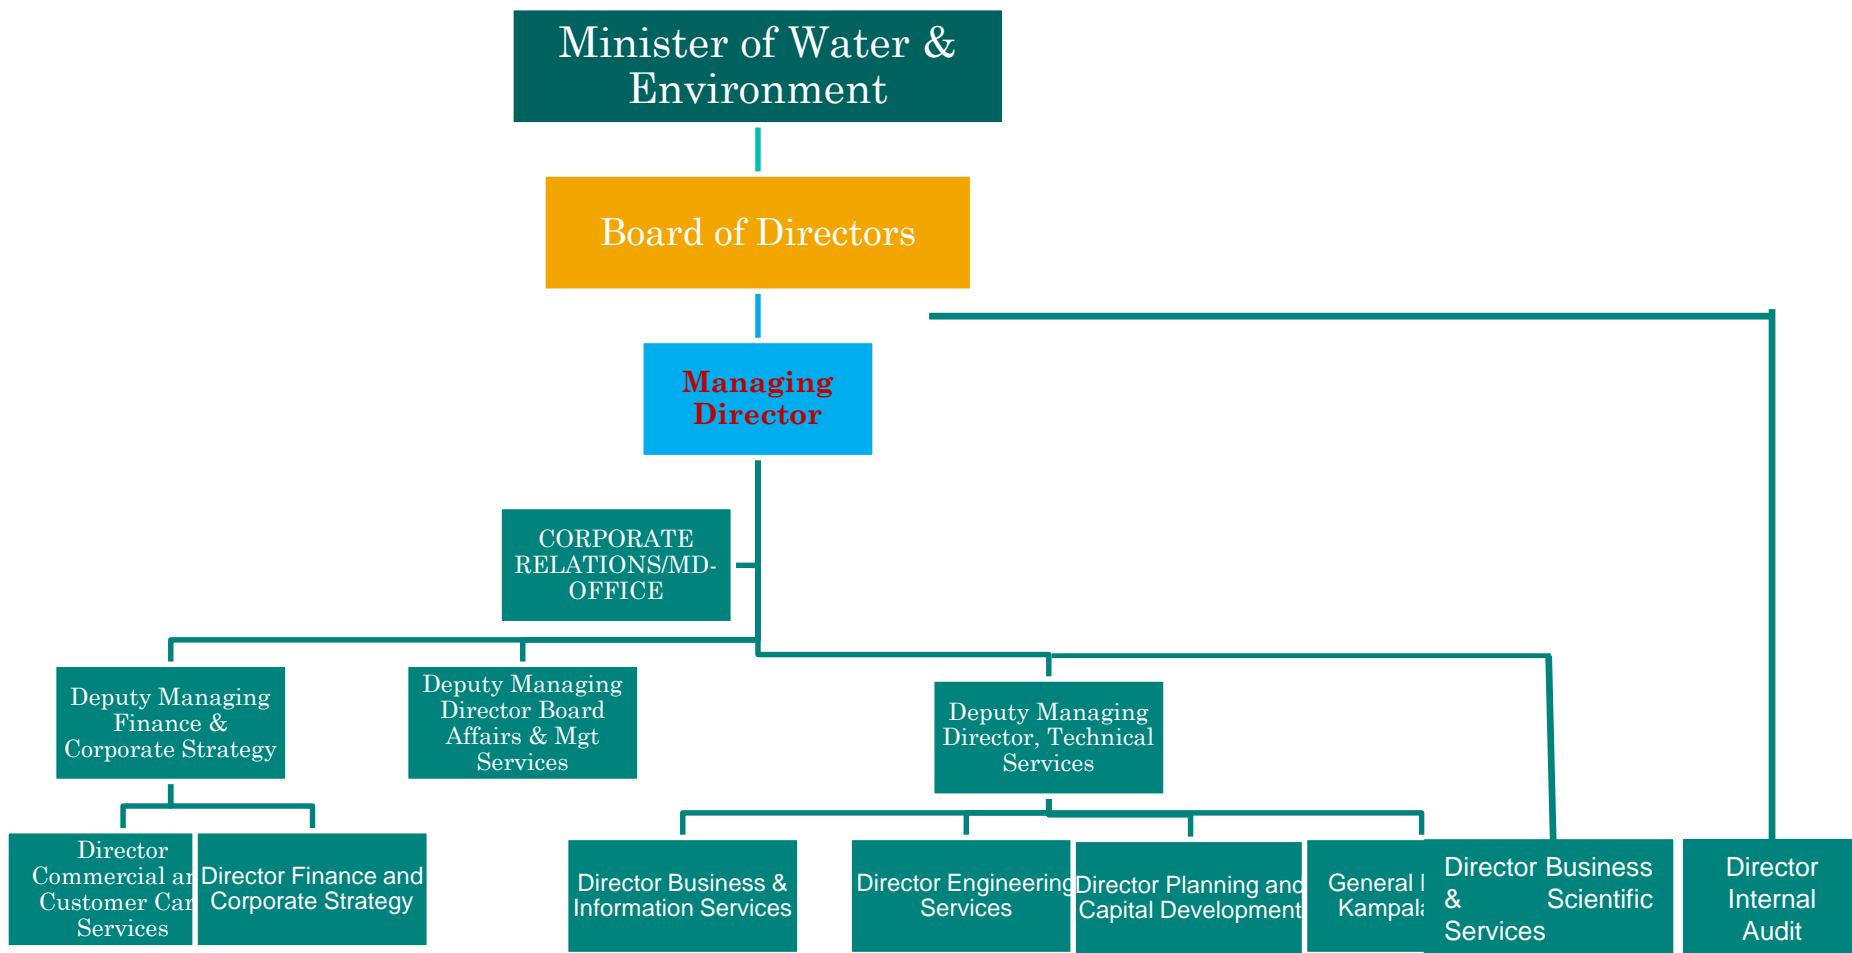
Minister of Water & Environment

Board of Directors

Managing Director

CORPORATE RELATIONS/MD-OFFICE

Deputy Managing Finance & Corporate Strategy

Deputy Managing Director Board Affairs & Mgt Services

Deputy Managing Director, Technical Services

Director Commercial ar Customer Car Services

Director Finance and Corporate Strategy

Director Business & Information Services

Director Engineering Services

Director Planning and Capital Development

General I Kampala

Director Business & Scientific Services

Director Internal Audit